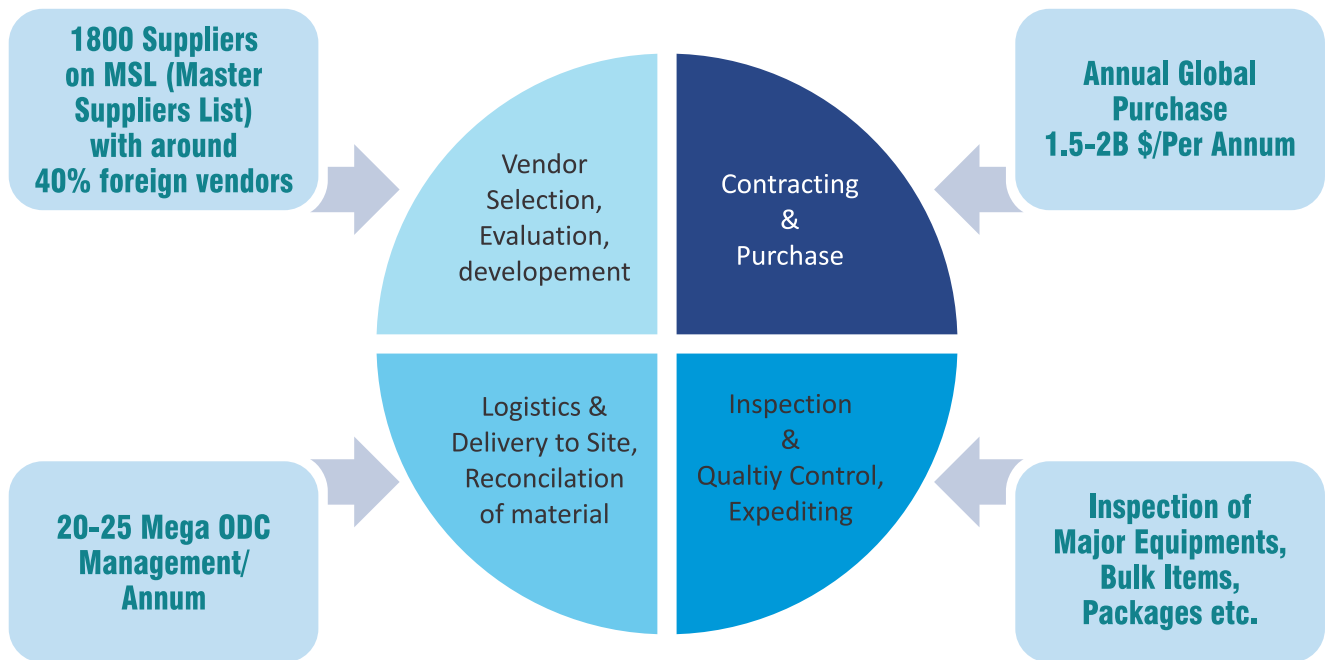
1800 Suppliers on MSL (Master Suppliers List) with around 40% foreign vendors

Vendor Selection, Evaluation, developement

Contracting & Purchase

Annual Global Purchase 1.5-2B $/Per Annum

20-25 Mega ODC Management/ Annum

Logistics & Delivery to Site, Reconcilation of material

Inspection & Qualtiy Control, Expediting

Inspection of Major Equipments, Bulk Items, Packages etc.